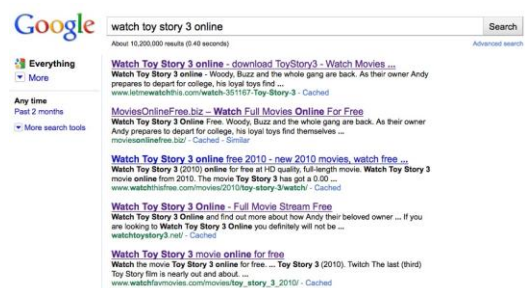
Google

watch toy story 3 online

Search

About 10,200,000 results (0.40 seconds)

Advanced search

Everything

More

Any time

Past 2 months

More search tools

Watch Toy Story 3 online - download ToyStory3 - Watch Movies ...

Watch Toy Story 3 online - Woody, Buzz and the whole gang are back. As their owner Andy prepares to depart for college, his loyal toys find ...

www.letmewatchthis.com/watch-351167-Toy-Story-3 - Cached

MoviesOnlineFree.biz – Watch Full Movies Online For Free

Watch Toy Story 3 Online Free. Woody, Buzz and the whole gang are back. As their owner Andy prepares to depart for college, his loyal toys find themselves ...

moviesonlinefree.biz/ - Cached - Similar

Watch Toy Story 3 online free 2010 - new 2010 movies, watch free ...

Watch Toy Story 3 (2010) online for free at HD quality, full-length movie. Watch Toy Story 3 movie online from 2010. The movie Toy Story 3 has got a 0.00 ...

www.watchthisfree.com/movies/2010/toy-story-3/watch/ - Cached

Watch Toy Story 3 Online - Full Movie Stream Free

Watch Toy Story 3 Online and find out more about how Andy their beloved owner ... If you are looking to Watch Toy Story 3 Online you definitely will not be ...

watchtoystory3.net/ - Cached

Watch Toy Story 3 movie online for free

Watch the movie Toy Story 3 online for free. ... Toy Story 3 (2010). Twitch The Last (third) Toy Story film is nearly out and about. ...

www.watchfavmovies.com/movies/toy_story_3_2010/ - Cached